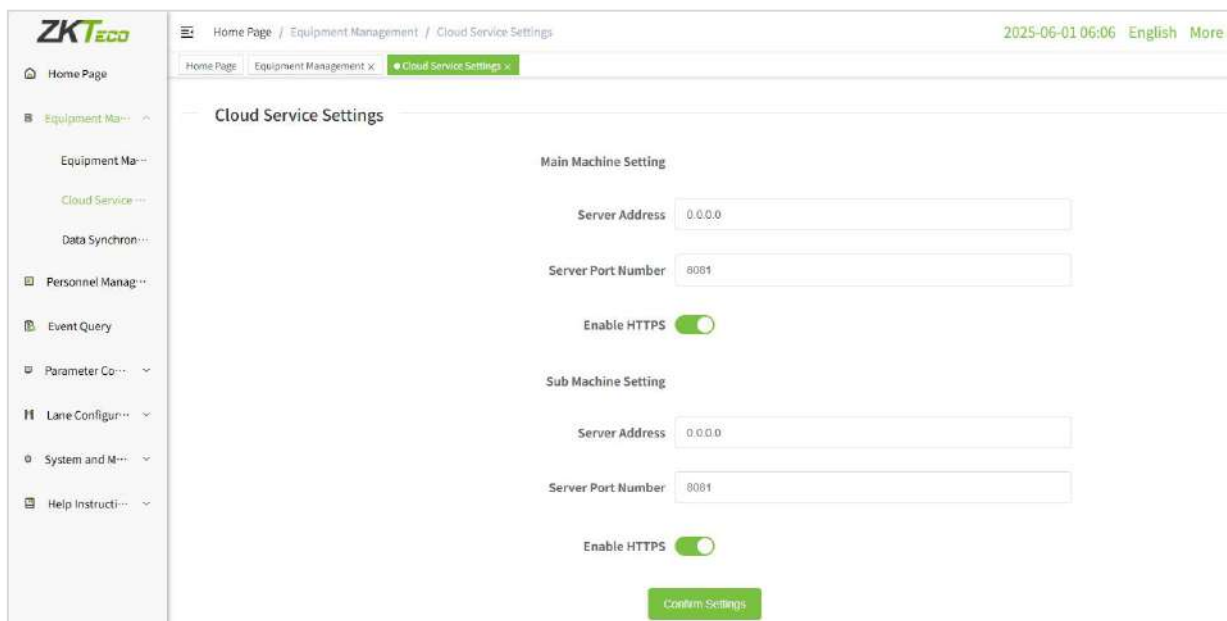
ZKTeco

Home Page

Equipment Ma···

Equipment Ma···

Cloud Service ···

Data Synchron···

Personnel Manag···

Event Query

Parameter Co···

Lane Configur···

System and M···

Help Instructi···

Home Page / Equipment Management / Cloud Service Settings

2025-06-01 06:06 English More

Home Page | Equipment Management × | Cloud Service Settings ×

Cloud Service Settings

Main Machine Setting

Server Address 0.0.0.0

Server Port Number 8081

Enable HTTPS

Sub Machine Setting

Server Address 0.0.0.0

Server Port Number 8081

Enable HTTPS

Confirm Settings